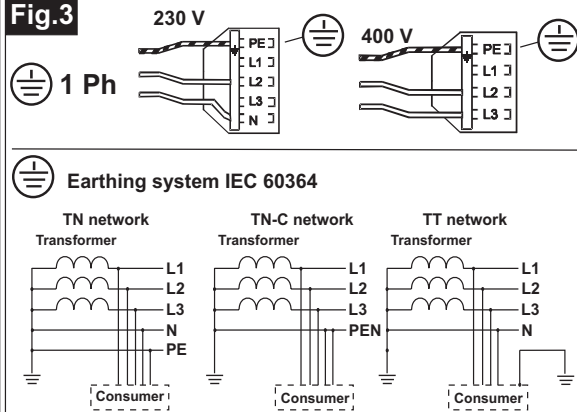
Fig.3

230 V

PE
L1
L2
L3
N

1 Ph

400 V

PE
L1
L2
L3

Earthing system IEC 60364

TN network
Transformer
L1
L2
L3
N
PE
Consumer

TN-C network
Transformer
L1
L2
L3
PEN
Consumer

TT network
Transformer
L1
L2
L3
N
Consumer